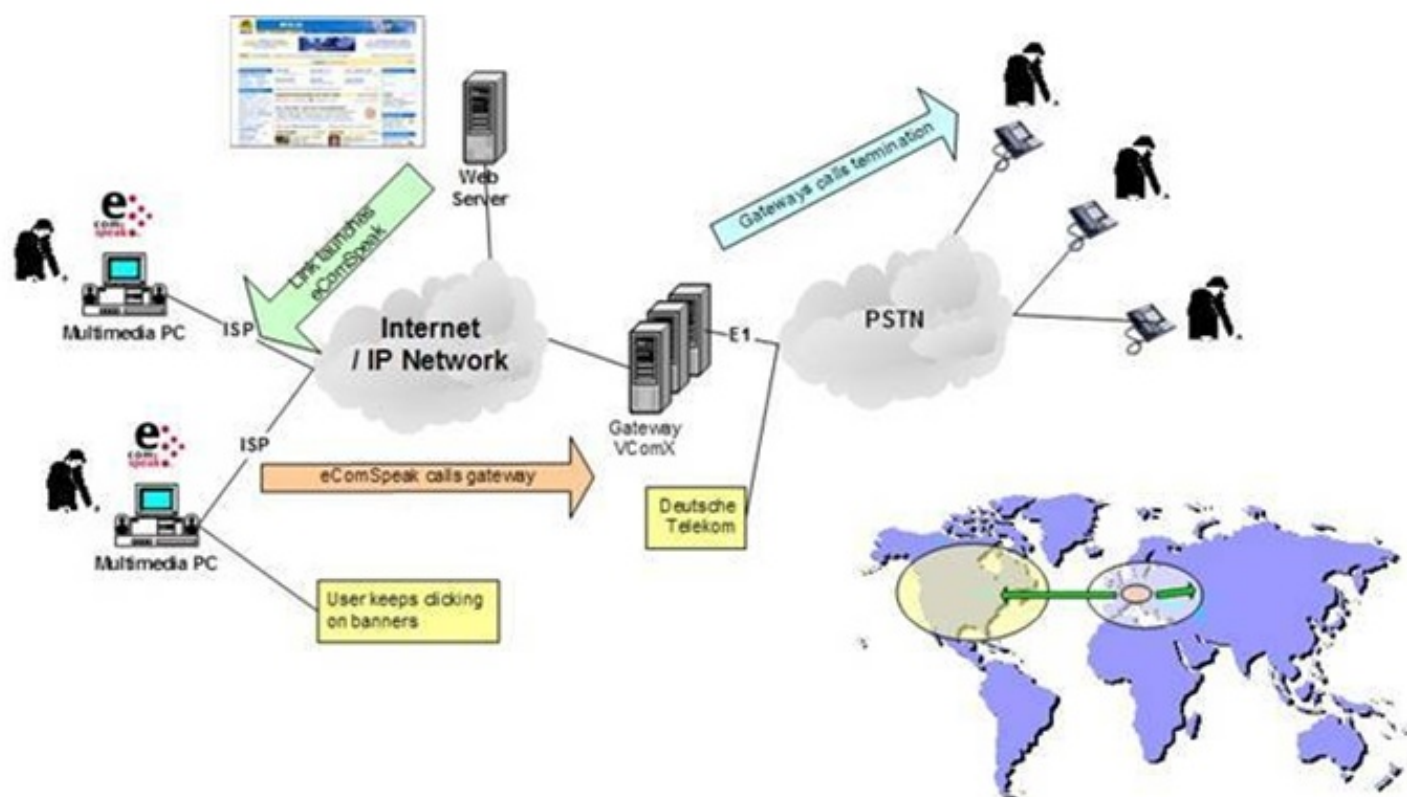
Web Server

Link launches eComSpeak

Gateways calls termination

e com speak

Multimedia PC

ISP

Internet / IP Network

Gateway VComX

E1

PSTN

e com speak

ISP

eComSpeak calls gateway

Multimedia PC

Deutsche Telekom

User keeps clicking on banners